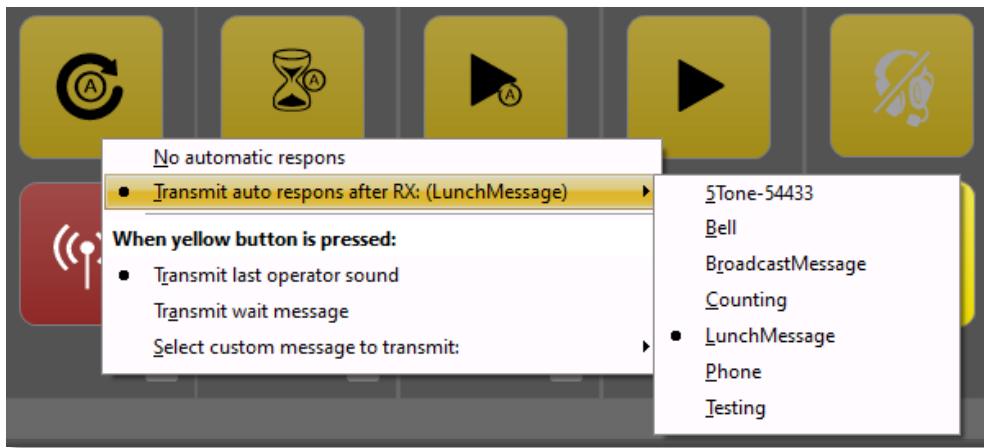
No automatic respons
Transmit auto respons after RX: (LunchMessage)
When yellow button is pressed:
Transmit last operator sound
Transmit wait message
Select custom message to transmit:

5Tone-54433
Bell
BroadcastMessage
Counting
LunchMessage
Phone
Testing